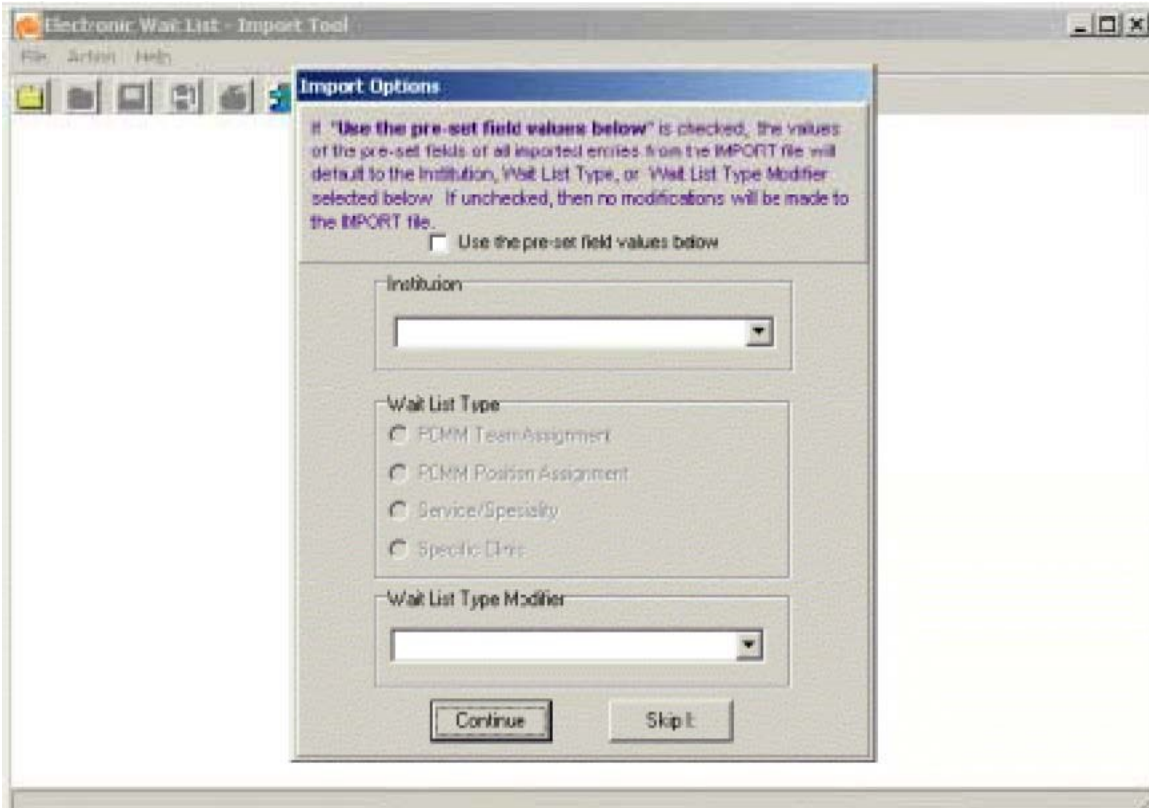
Electronic Wait List - Import Tool

File Action Help

Import Options

If "Use the pre-set field values below" is checked, the values of the pre-set fields of all imported entries from the IMPORT file will default to the Institution, Wait List Type, or Wait List Type Modifier selected below. If unchecked, then no modifications will be made to the IMPORT file.

Use the pre-set field values below

Institution

Wait List Type

PCMM Team Assignment

PCMM Position Assignment

Service/Specialty

Specific Clinic

Wait List Type Modifier

Continue

Skip It